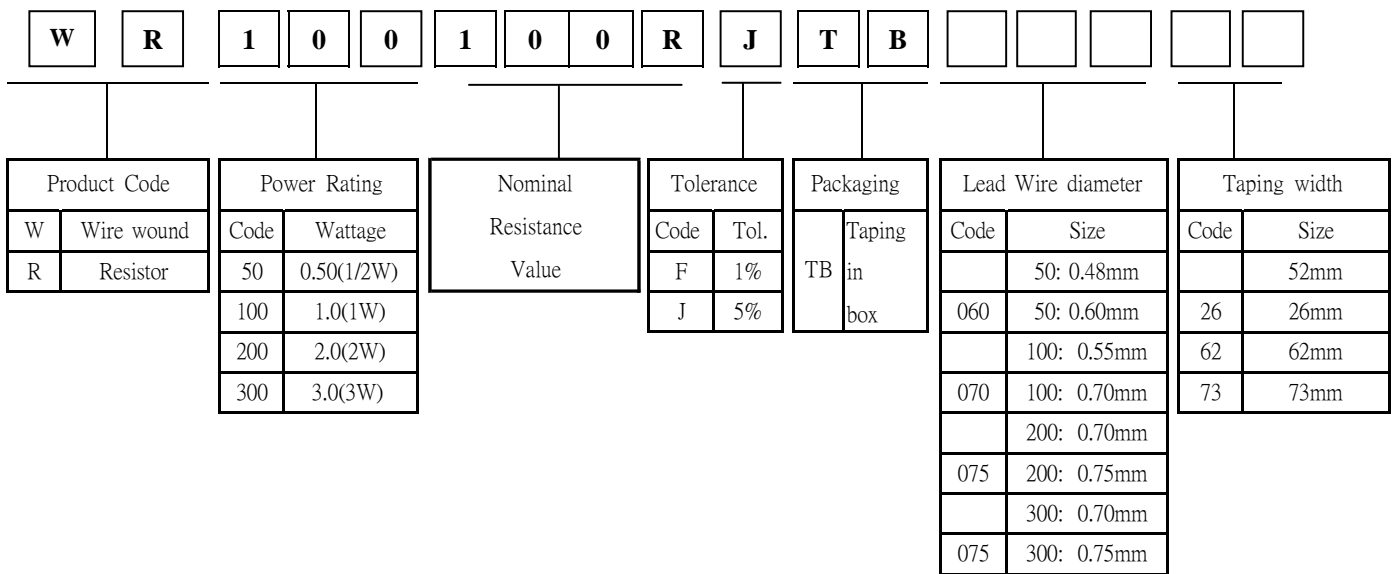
W R 1 0 0 1 0 0 R J T B

| Product Code | |
|---|---|
| W | Wire wound |
| R | Resistor |

| Power Rating | |
|---|---|
| Code | Wattage |
| 50 | 0.50(1/2W) |
| 100 | 1.0(1W) |
| 200 | 2.0(2W) |
| 300 | 3.0(3W) |

Nominal Resistance Value

| Tolerance | |
|---|---|
| Code | Tol. |
| F | 1% |
| J | 5% |

| Packaging | |
|---|---|
| TB | Taping in box |

| Lead Wire diameter | |
|---|---|
| Code | Size |
| | 50: 0.48mm |
| 060 | 50: 0.60mm |
| | 100: 0.55mm |
| 070 | 100: 0.70mm |
| | 200: 0.70mm |
| 075 | 200: 0.75mm |
| | 300: 0.70mm |
| 075 | 300: 0.75mm |

| Taping width | |
|---|---|
| Code | Size |
| | 52mm |
| 26 | 26mm |
| 62 | 62mm |
| 73 | 73mm |